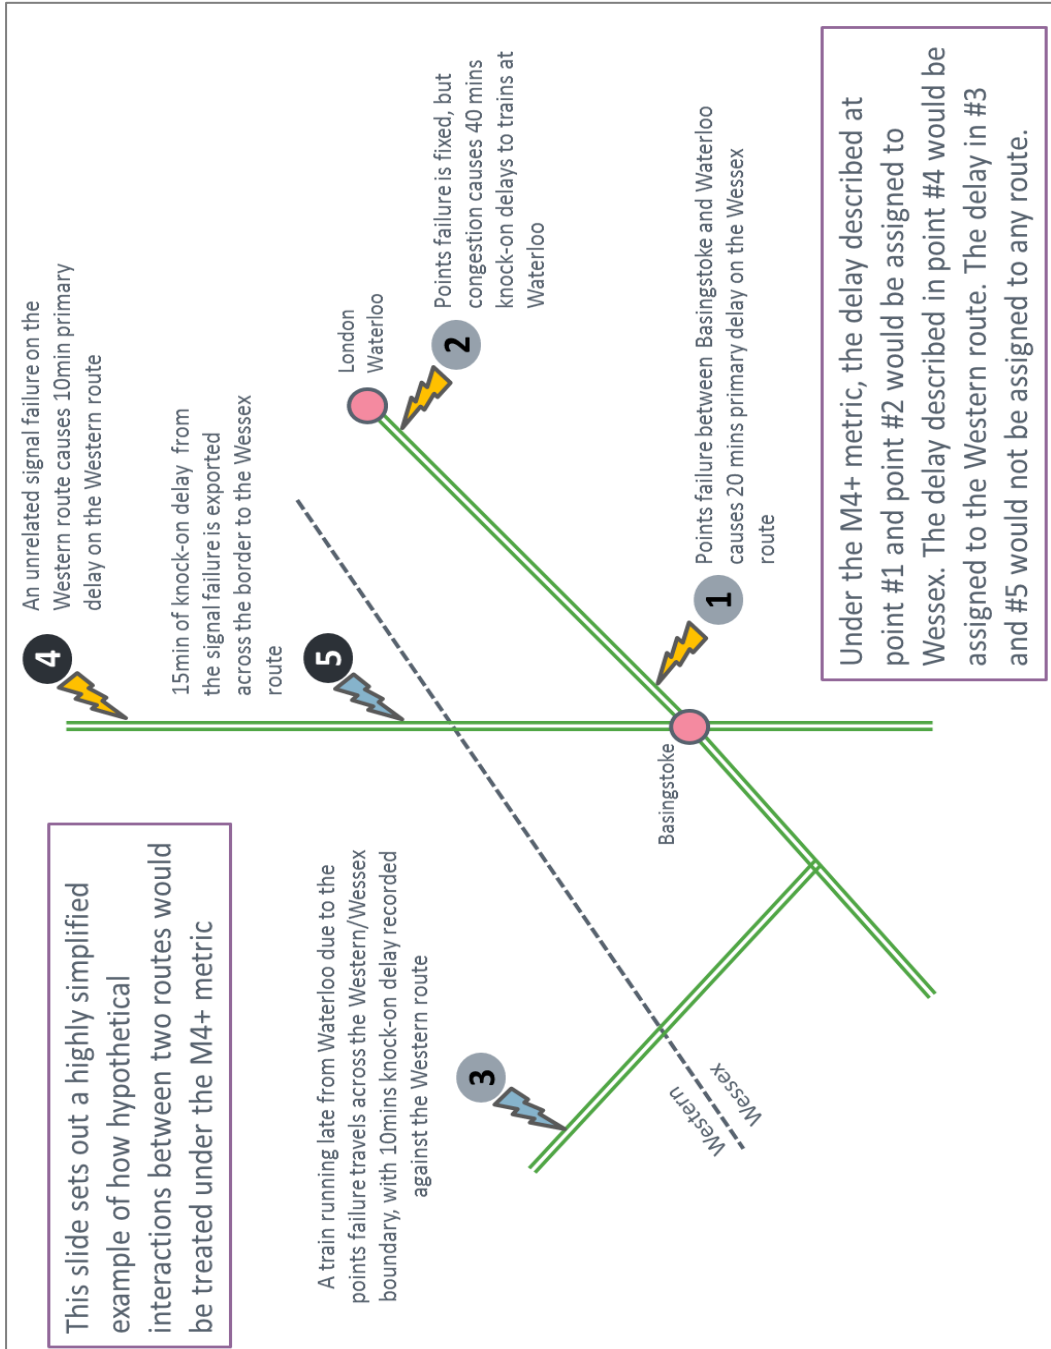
This slide sets out a highly simplified example of how hypothetical interactions between two routes would be treated under the M4+ metric

A train running late from Waterloo due to the points failure travels across the Western/Wessex boundary, with 10mins knock-on delay recorded against the Western route

3

Western

Wessex

Basingstoke

15min of knock-on delay from the signal failure is exported across the border to the Wessex route

5

An unrelated signal failure on the Western route causes 10min primary delay on the Western route

4

London Waterloo

2

Points failure is fixed, but congestion causes 40 mins knock-on delays to trains at Waterloo

1

Points failure between Basingstoke and Waterloo causes 20 mins primary delay on the Wessex route

Under the M4+ metric, the delay described at point #1 and point #2 would be assigned to Wessex. The delay described in point #4 would be assigned to the Western route. The delay in #3 and #5 would not be assigned to any route.